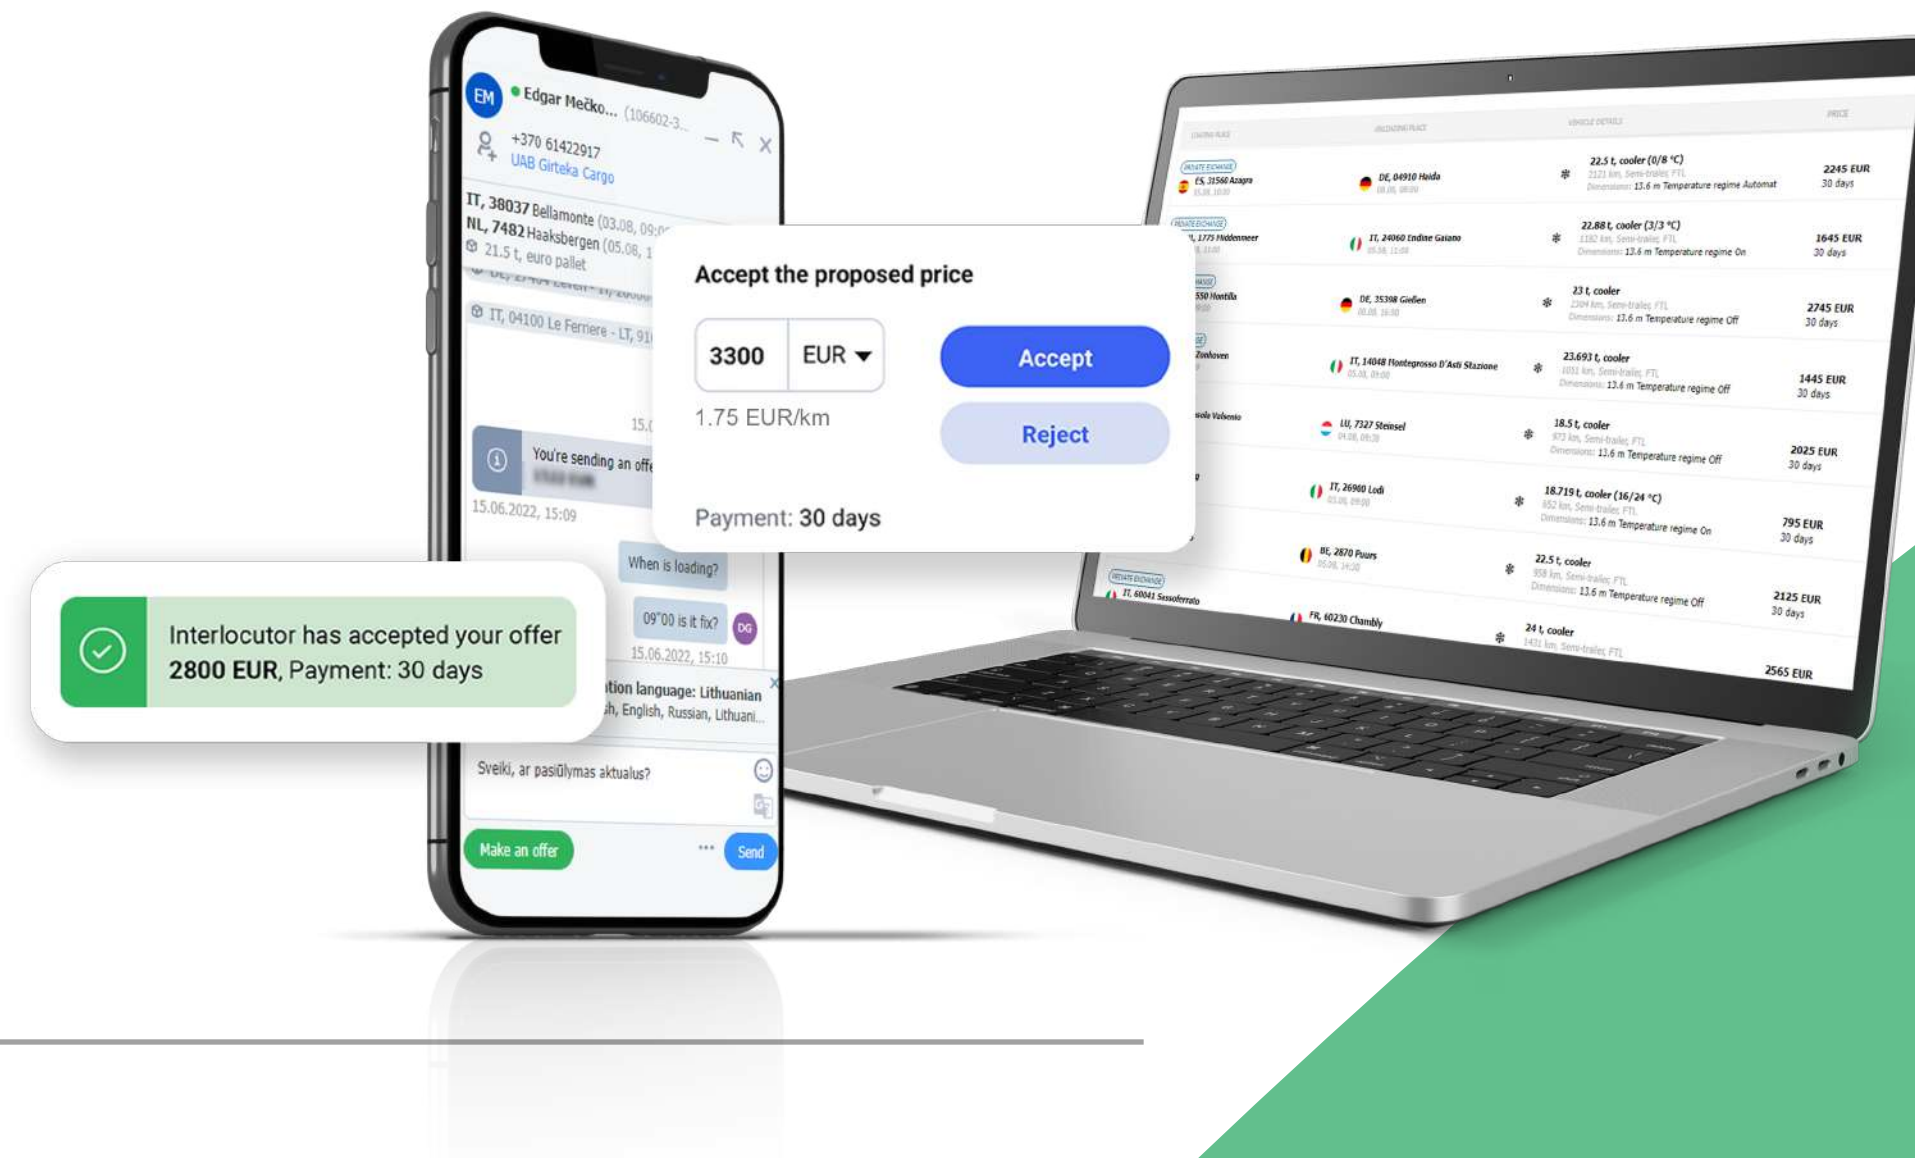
EM Edgar Mečko... (106602-3...

+370 61422917
UAB Girteka Cargo

IT, 38037 Bellamonte (03.08, 09:0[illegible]
NL, 7482 Haaksbergen (05.08, 1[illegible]
21.5 t, euro pallet

IT, 04100 Le Ferriere - LT, 91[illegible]

You're sending an off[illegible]

15.06.2022, 15:09

When is loading?

09"00 is it fix?

15.06.2022, 15:10

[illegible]tion language: Lithuanian
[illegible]h, English, Russian, Lithuani...

Sveiki, ar pasiūlymas aktualus?

Make an offer

Send

Accept the proposed price

3300 EUR

1.75 EUR/km

Accept

Reject

Payment: 30 days

Interlocutor has accepted your offer **2800 EUR**, Payment: 30 days

| LOADING PLACE | UNLOADING PLACE | VEHICLE DETAILS | PRICE |
|---|---|---|---|
| PRIVATE EXCHANGE ES, 31560 Azagra | DE, 04910 Haida | 22.5 t, cooler (0/8 °C) Dimensions: 13.6 m Temperature regime Automat | 2245 EUR 30 days |
| PRIVATE EXCHANGE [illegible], 1775 Hiddenmeer | IT, 24060 Endine Gaiano | 22.88 t, cooler (3/3 °C) Dimensions: 13.6 m Temperature regime On | 1645 EUR 30 days |
| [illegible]550 Hontilla | DE, 35398 Gießen | 23 t, cooler Dimensions: 13.6 m Temperature regime Off | 2745 EUR 30 days |
| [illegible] Zonhoven | IT, 14048 Montegrosso D'Asti Stazione | 23.693 t, cooler Dimensions: 13.6 m Temperature regime Off | 1445 EUR 30 days |
| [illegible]sola Valsenio | LU, 7327 Steinsel | 18.5 t, cooler Dimensions: 13.6 m Temperature regime Off | 2025 EUR 30 days |
| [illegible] | IT, 26900 Lodi | 18.719 t, cooler (16/24 °C) Dimensions: 13.6 m Temperature regime On | 795 EUR 30 days |
| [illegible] | BE, 2870 Puurs | 22.5 t, cooler Dimensions: 13.6 m Temperature regime Off | 2125 EUR 30 days |
| PRIVATE EXCHANGE IT, 60041 Sassoferrato | FR, 60230 Chambly | 24 t, cooler | 2565 EUR |